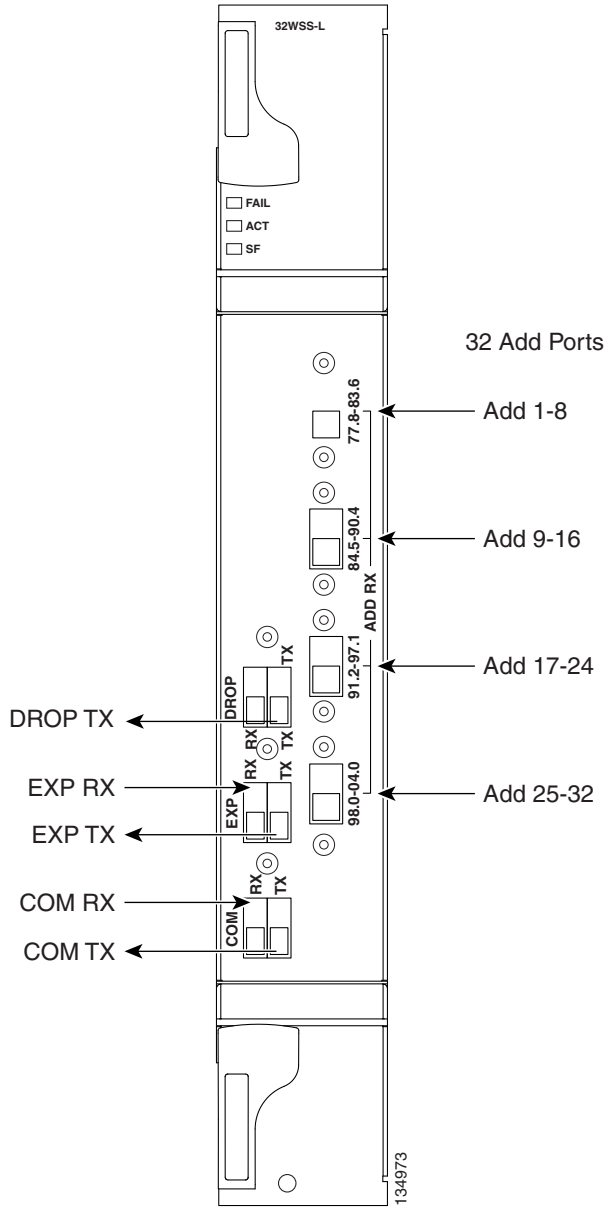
32WSS-L

FAIL
ACT
SF

32 Add Ports

77.8-83.6
Add 1-8

84.5-90.4
Add 9-16

ADD RX

TX
DROP
91.2-97.1
Add 17-24

DROP TX
RX
TX

EXP RX
RX
TX
98.0-04.0
Add 25-32
EXP
EXP TX

COM RX
RX
TX
COM
COM TX

134973